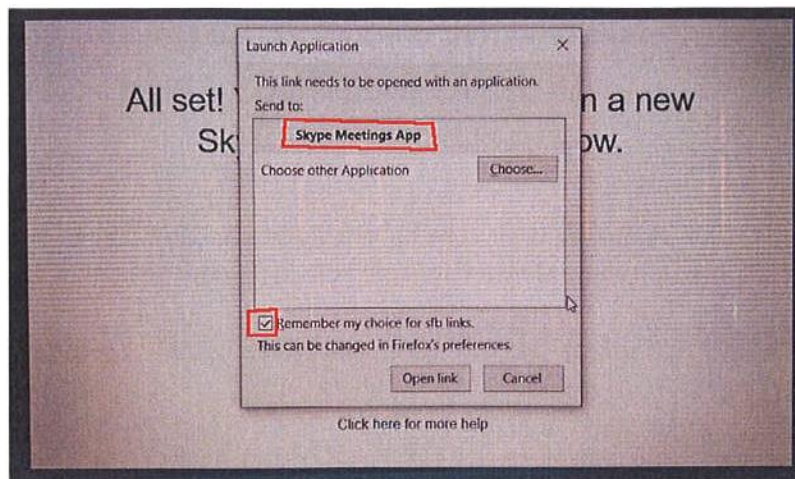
All set! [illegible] n a new Sk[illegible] ow.

Launch Application

×

This link needs to be opened with an application.

Send to:

Skype Meetings App

Choose other Application

Choose...

Remember my choice for sfb links.

This can be changed in Firefox's preferences.

Open link

Cancel

Click here for more help